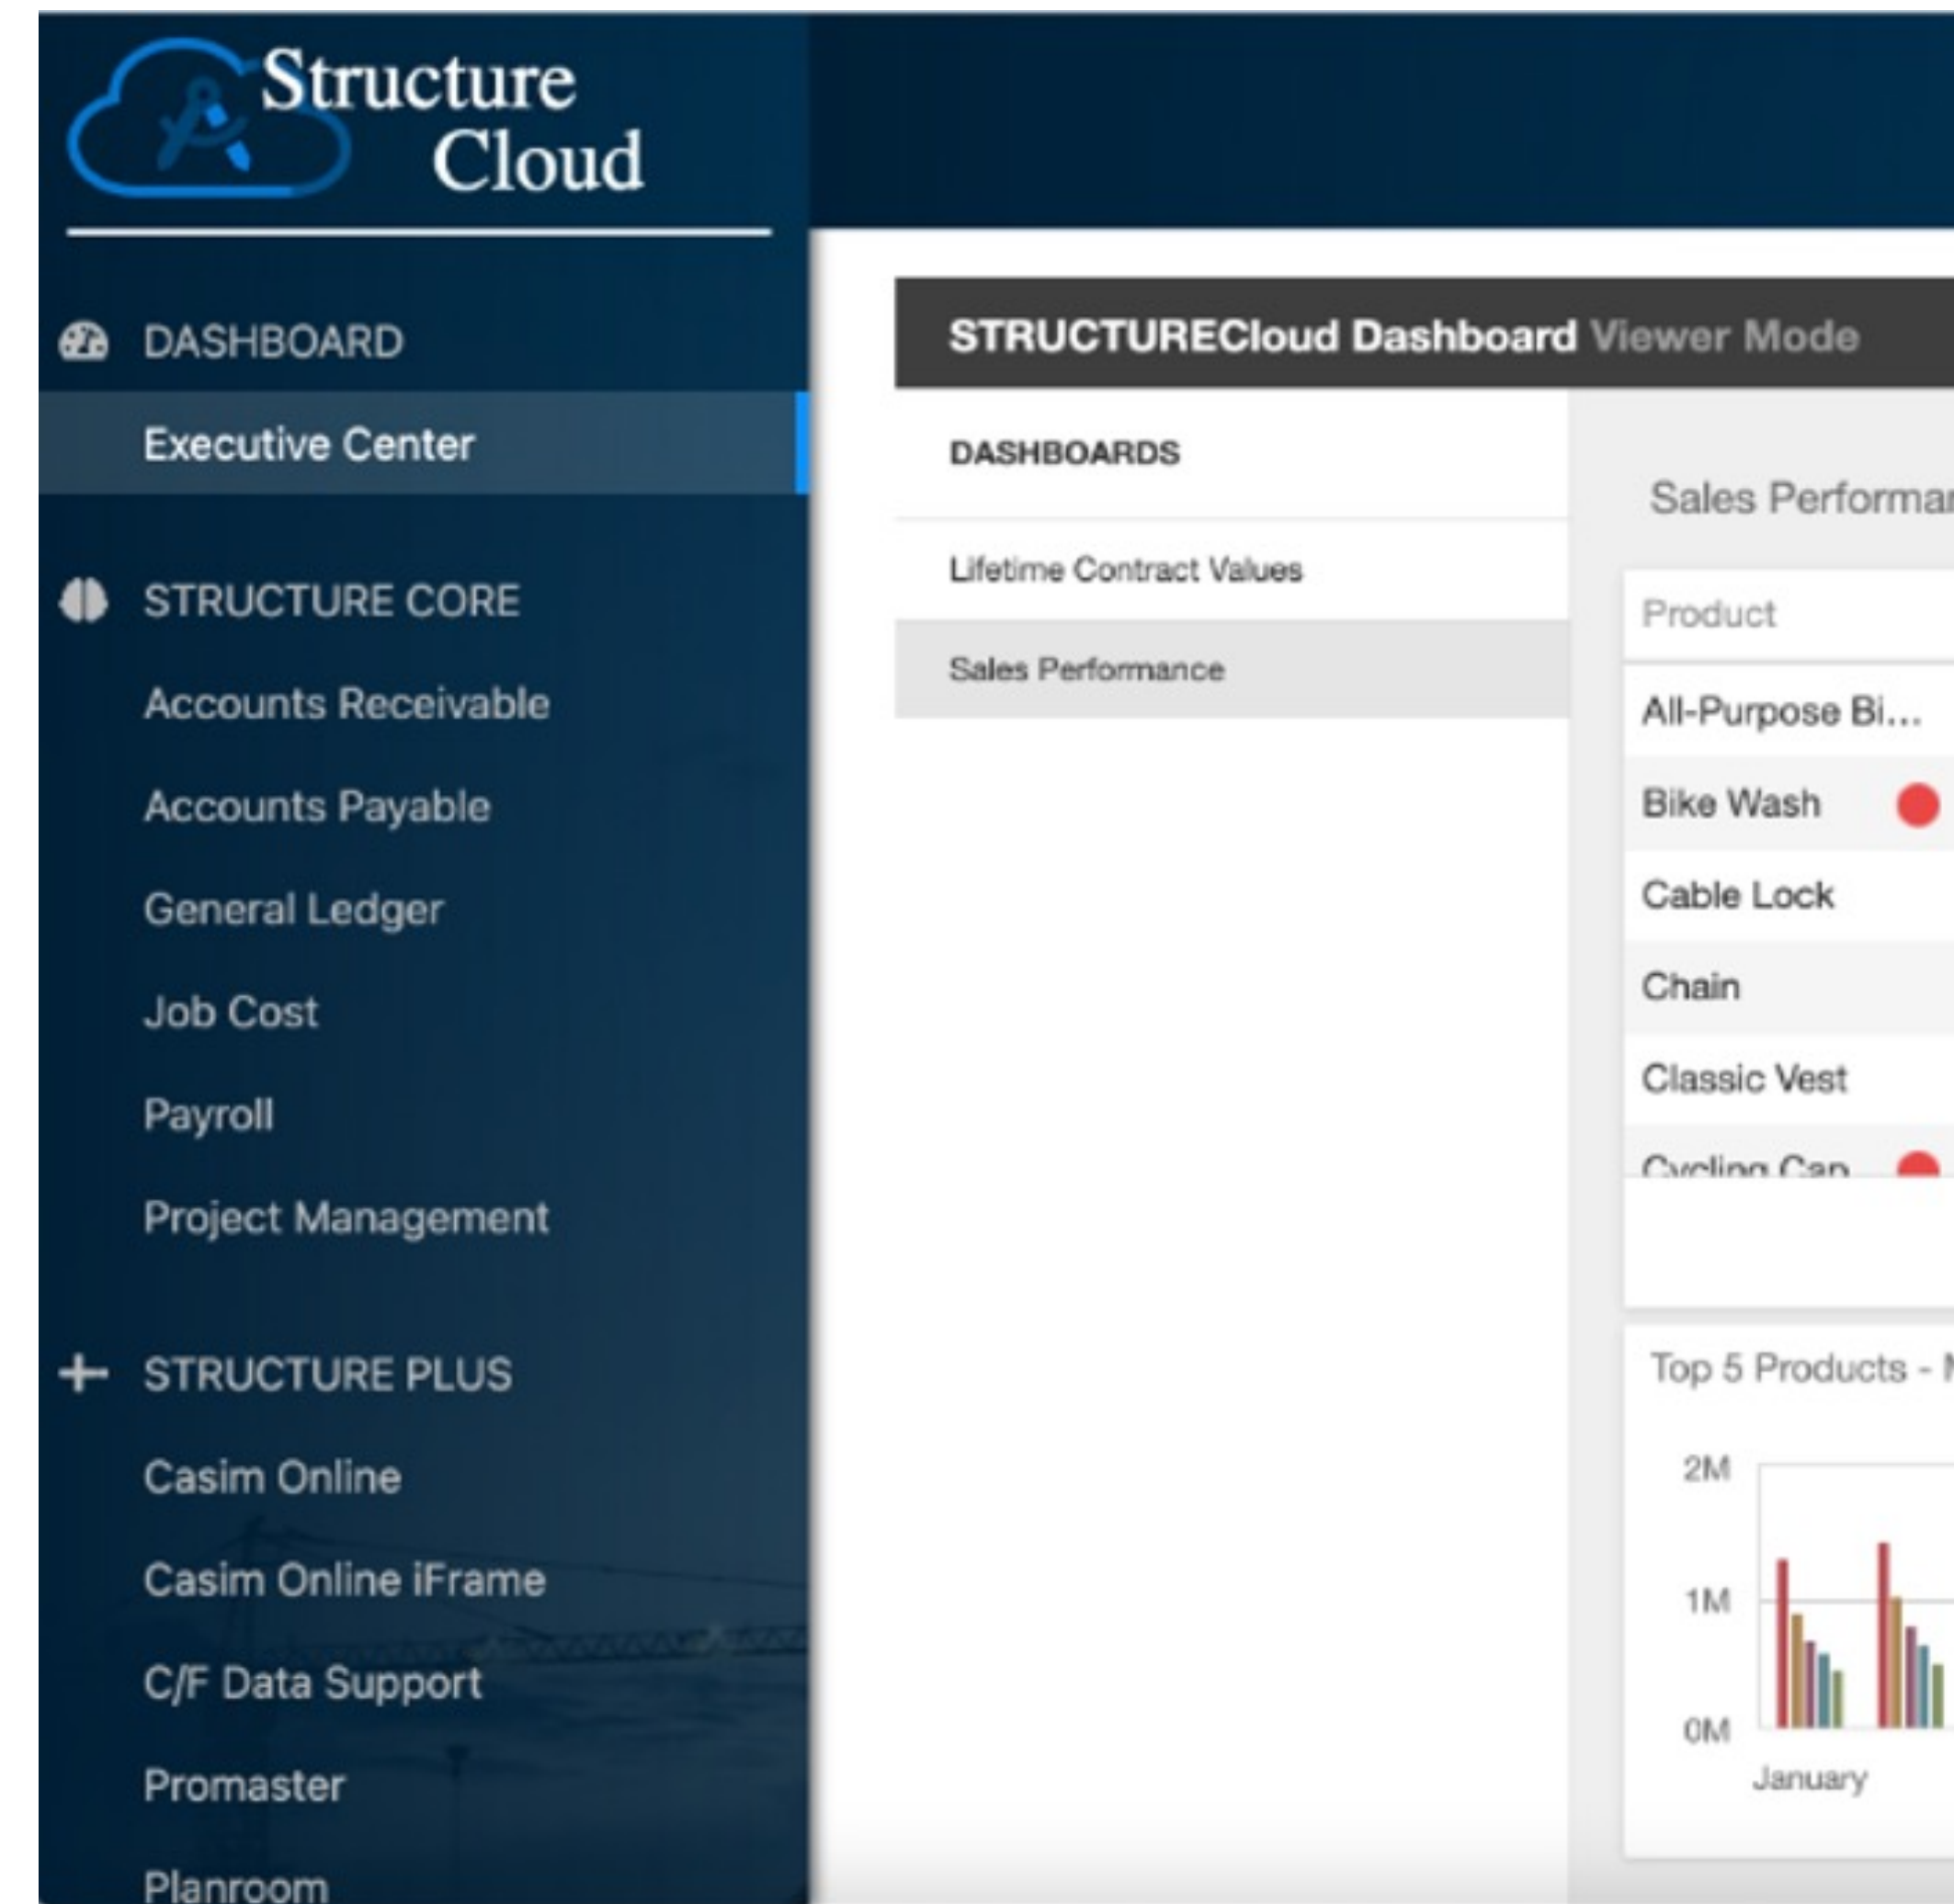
Structure Cloud

DASHBOARD

Executive Center

STRUCTURE CORE

Accounts Receivable

Accounts Payable

General Ledger

Job Cost

Payroll

Project Management

STRUCTURE PLUS

Casim Online

Casim Online iFrame

C/F Data Support

Promaster

Planroom

STRUCTURECloud Dashboard Viewer Mode

DASHBOARDS

Lifetime Contract Values

Sales Performance

Sales Performar

Product

All-Purpose Bi...

Bike Wash

Cable Lock

Chain

Classic Vest

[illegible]

Top 5 Products - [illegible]

2M

1M

0M

January